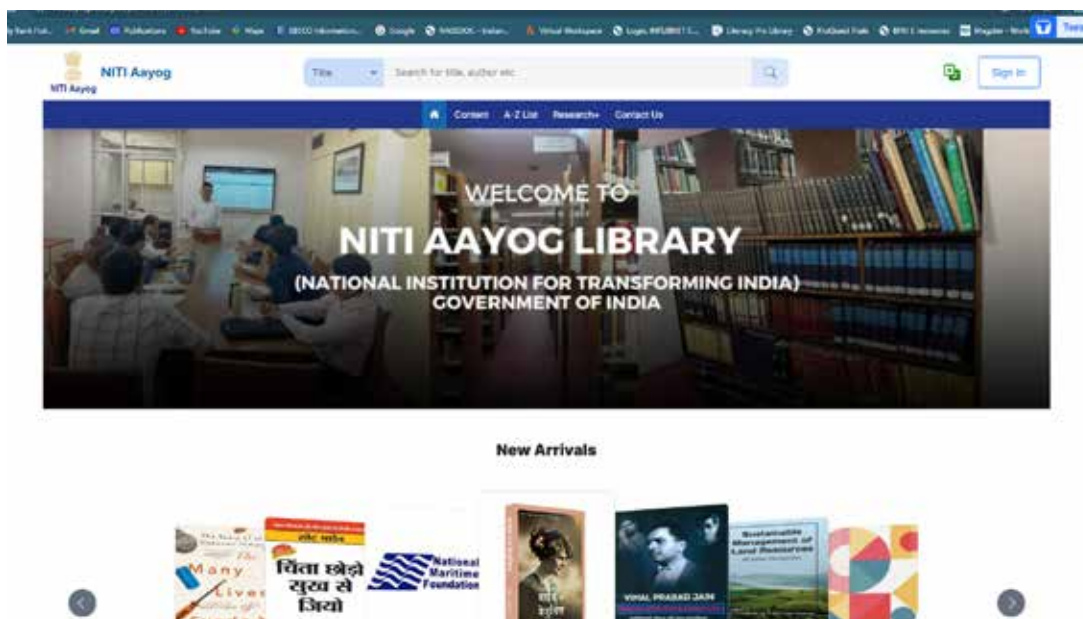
Gmail Publications YouTube Maps EBSCO Information... Google INASSOC - Indian... Virtual Workspace Login, INFLIBNET C... Library Pro Library ProQuest Dash BPO E-resources Magzter - Work

NITI Aayog
NITI Aayog

Title

Search for title, author etc

Sign In

Content A-Z List Research+ Contact Us

WELCOME TO
NITI AAYOG LIBRARY
(NATIONAL INSTITUTION FOR TRANSFORMING INDIA)
GOVERNMENT OF INDIA

New Arrivals

Many Lives

चिंता छोड़ो सुख से जियो

National Maritime Foundation

VIMAL PRASAD JAIN

Sustainable Management of Land Resources